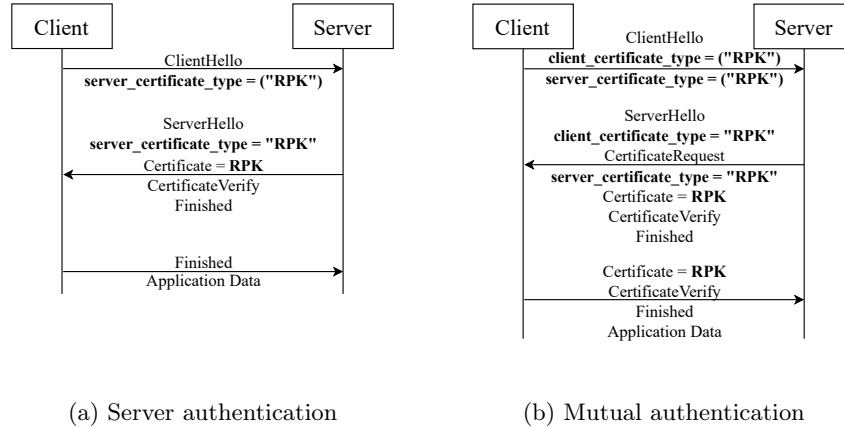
Client

Server

ClientHello
server_certificate_type = ("RPK")

ServerHello
server_certificate_type = "RPK"
Certificate = RPK
CertificateVerify
Finished

Finished
Application Data

(a) Server authentication

Client

Server

ClientHello
client_certificate_type = ("RPK")
server_certificate_type = ("RPK")

ServerHello
client_certificate_type = "RPK"
CertificateRequest
server_certificate_type = "RPK"
Certificate = RPK
CertificateVerify
Finished

Certificate = RPK
CertificateVerify
Finished
Application Data

(b) Mutual authentication